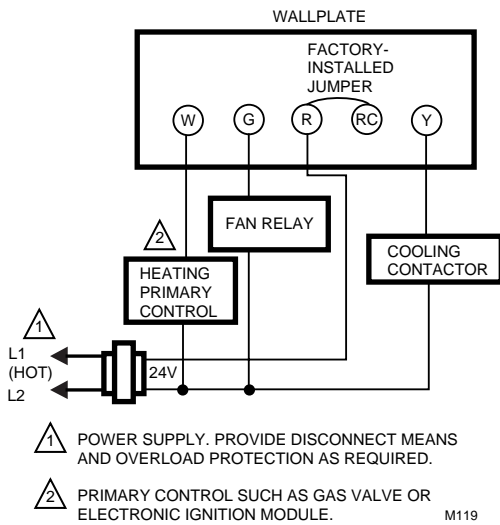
WALLPLATE

FACTORY-INSTALLED JUMPER

W G R RC Y

2

FAN RELAY

HEATING PRIMARY CONTROL

COOLING CONTACTOR

1

L1 (HOT)

L2

24V

1 POWER SUPPLY. PROVIDE DISCONNECT MEANS AND OVERLOAD PROTECTION AS REQUIRED.

2 PRIMARY CONTROL SUCH AS GAS VALVE OR ELECTRONIC IGNITION MODULE.

M119